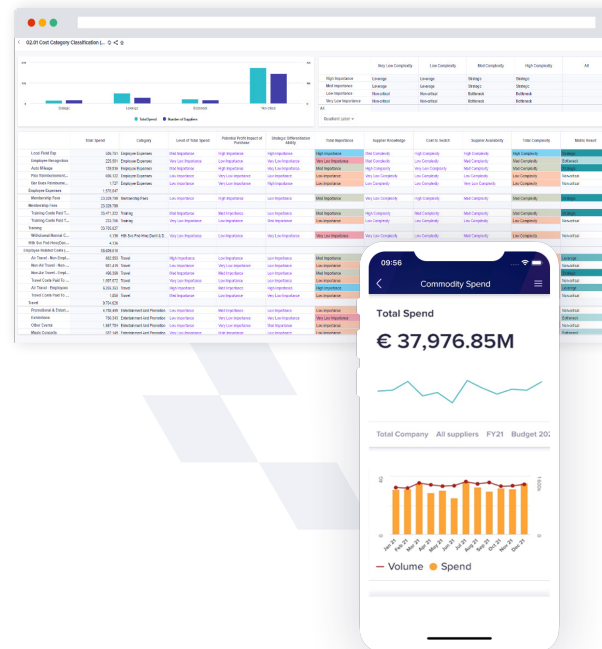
02.01 Cost Category Classification (...

|  | Very Low Complexity | Low Complexity | Mid Complexity | High Complexity |
|---|---|---|---|---|
| High Importance | Leverage | Leverage | Strategic | Strategic |
| Mid Importance | Leverage | Leverage | Strategic | Strategic |
| Low Importance | Non-critical | Non-critical | Bottleneck | Bottleneck |
| Very Low Importance | Non-critical | Non-critical | Bottleneck | Bottleneck |

Total Spend
Number of Suppliers

| | Total Spend | Category | Level of Total Spend | Potential Profit Impact of Purchase | Strategic Differentiation Ability | Total Importance | Supplier Knowledge | Cost to Switch | Supplier Availability | Total Complexity | Matrix Result |
|---|---|---|---|---|---|---|---|---|---|---|---|
| Local Field Exp | | Employee Expenses | Mid Importance | High Importance | High Importance | High Importance | Mid Complexity | Mid Complexity | High Complexity | Mid Complexity | Strategic |
| Employee Recognition | | Employee Expenses | Very Low Importance | Low Importance | Low Importance | Very Low Importance | Low Complexity | Low Complexity | Low Complexity | Mid Complexity | Bottleneck |
| Auto Mileage | | Employee Expenses | Mid Importance | High Importance | High Importance | Mid Importance | High Complexity | Very Low Complexity | Mid Complexity | Mid Complexity | Strategic |
| Membership Fees | | Membership Fees | Low Importance | High Importance | Low Importance | Mid Importance | Very Low Complexity | High Complexity | Mid Complexity | Mid Complexity | Strategic |
| Training | | Training | Mid Importance | High Importance | Low Importance | Mid Importance | Low Complexity | Mid Complexity | Low Complexity | Mid Complexity | Strategic |
| Air Travel | | Travel | High Importance | High Importance | Low Importance | Mid Importance | | | | | Leverage |
| Promotional & Event | | Entertainment and Promotion | Low Importance | Mid Importance | Low Importance | Low Importance | | | | | Non-critical |
| Exhibitions | | Entertainment and Promotion | Low Importance | Very Low Importance | Very Low Importance | Very Low Importance | | | | | Non-critical |
| Other Events | | Entertainment and Promotion | Very Low Importance | Low Importance | Low Importance | Low Importance | | | | | Non-critical |
| Meals Concerts | | Entertainment and Promotion | Very Low Importance | | | | | | | | |

09:56
Commodity Spend
Total Spend
€ 37,976.85M
Total Company All suppliers FY21 Budget 202
Jan '21 Feb '21 Mar '21 Apr '21 May '21 Jun '21 Jul '21 Aug '21 Sep '21 Oct '21 Nov '21 Dec '21
Volume Spend